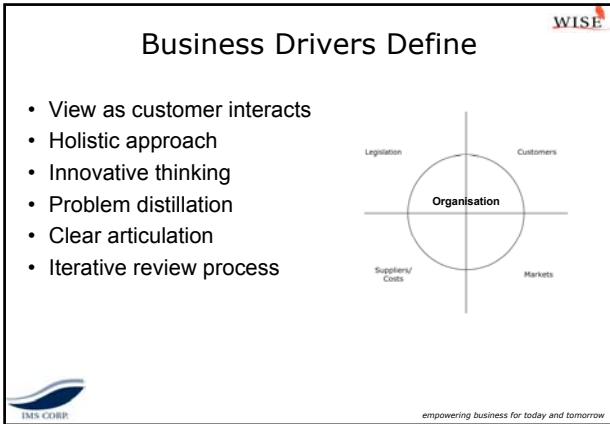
WISE

Business Drivers Define

• View as customer interacts
• Holistic approach
• Innovative thinking
• Problem distillation
• Clear articulation
• Iterative review process

Legislation
Customers
Organisation
Suppliers/ Costs
Markets

IMS CORP.

empowering business for today and tomorrow